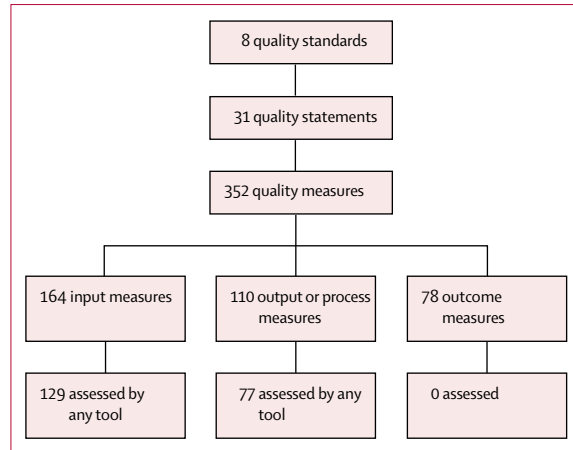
8 quality standards

31 quality statements

352 quality measures

164 input measures

110 output or process measures

78 outcome measures

129 assessed by any tool

77 assessed by any tool

0 assessed